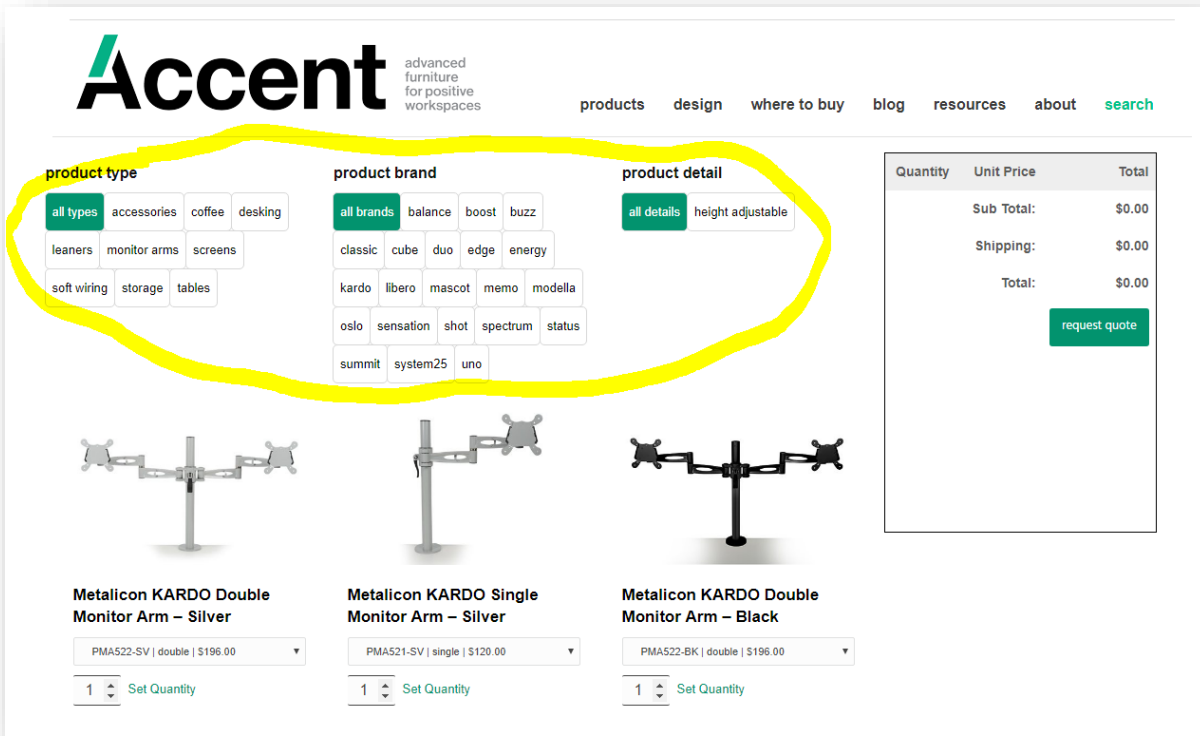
Accent advanced furniture for positive workspaces

products design where to buy blog resources about search

product type

all types accessories coffee desking leaners monitor arms screens soft wiring storage tables

product brand

all brands balance boost buzz classic cube duo edge energy kardo libero mascot memo modella oslo sensation shot spectrum status summit system25 uno

product detail

all details height adjustable

| Quantity | Unit Price | Total |
|---|---|---|
| | Sub Total: | \$0.00 |
| | Shipping: | \$0.00 |
| | Total: | \$0.00 |

request quote

Metalicon KARDO Double Monitor Arm – Silver

PMA522-SV | double | \$196.00

1 Set Quantity

Metalicon KARDO Single Monitor Arm – Silver

PMA521-SV | single | \$120.00

1 Set Quantity

Metalicon KARDO Double Monitor Arm – Black

PMA522-BK | double | \$196.00

1 Set Quantity